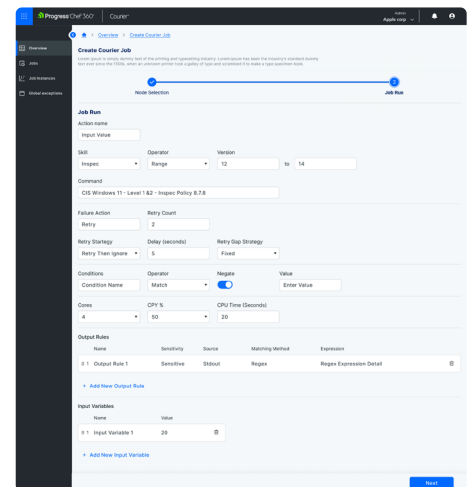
Progress Chef 360 | Courier

Admin
Apple corp

Overview
Jobs
Job Instances
Global exceptions

Overview > Create Courier Job

Create Courier Job

Lorem Ipsum is simply dummy text of the printing and typesetting industry. Lorem Ipsum has been the industry's standard dummy text ever since the 1500s, when an unknown printer took a galley of type and scrambled it to make a type specimen book.

Node Selection
2
Job Run

Job Run

Action name
Input Value

Skill
Inspec

Operator
Range

Version
12 to 14

Command
CIS Windows 11 - Level 1 &2 - Inspec Policy 8.7.8

Failure Action
Retry

Retry Count
2

Retry Startegy
Retry Then Ignore

Delay (seconds)
5

Retry Gap Strategy
Fixed

Conditions
Condition Name

Operator
Match

Negate

Value
Enter Value

Cores
4

CPY %
50

CPU Time (Seconds)
20

Output Rules

| Name | Sensitivity | Source | Matching Method | Expression |
|---|---|---|---|---|
| 1 Output Rule 1 | Sensitive | Stdout | Regex | Regex Expression Detail |

+ Add New Output Rule

Input Variables

| Name | Value |
|---|---|
| 1 Input Variable 1 | 20 |

+ Add New Input Variable

Next